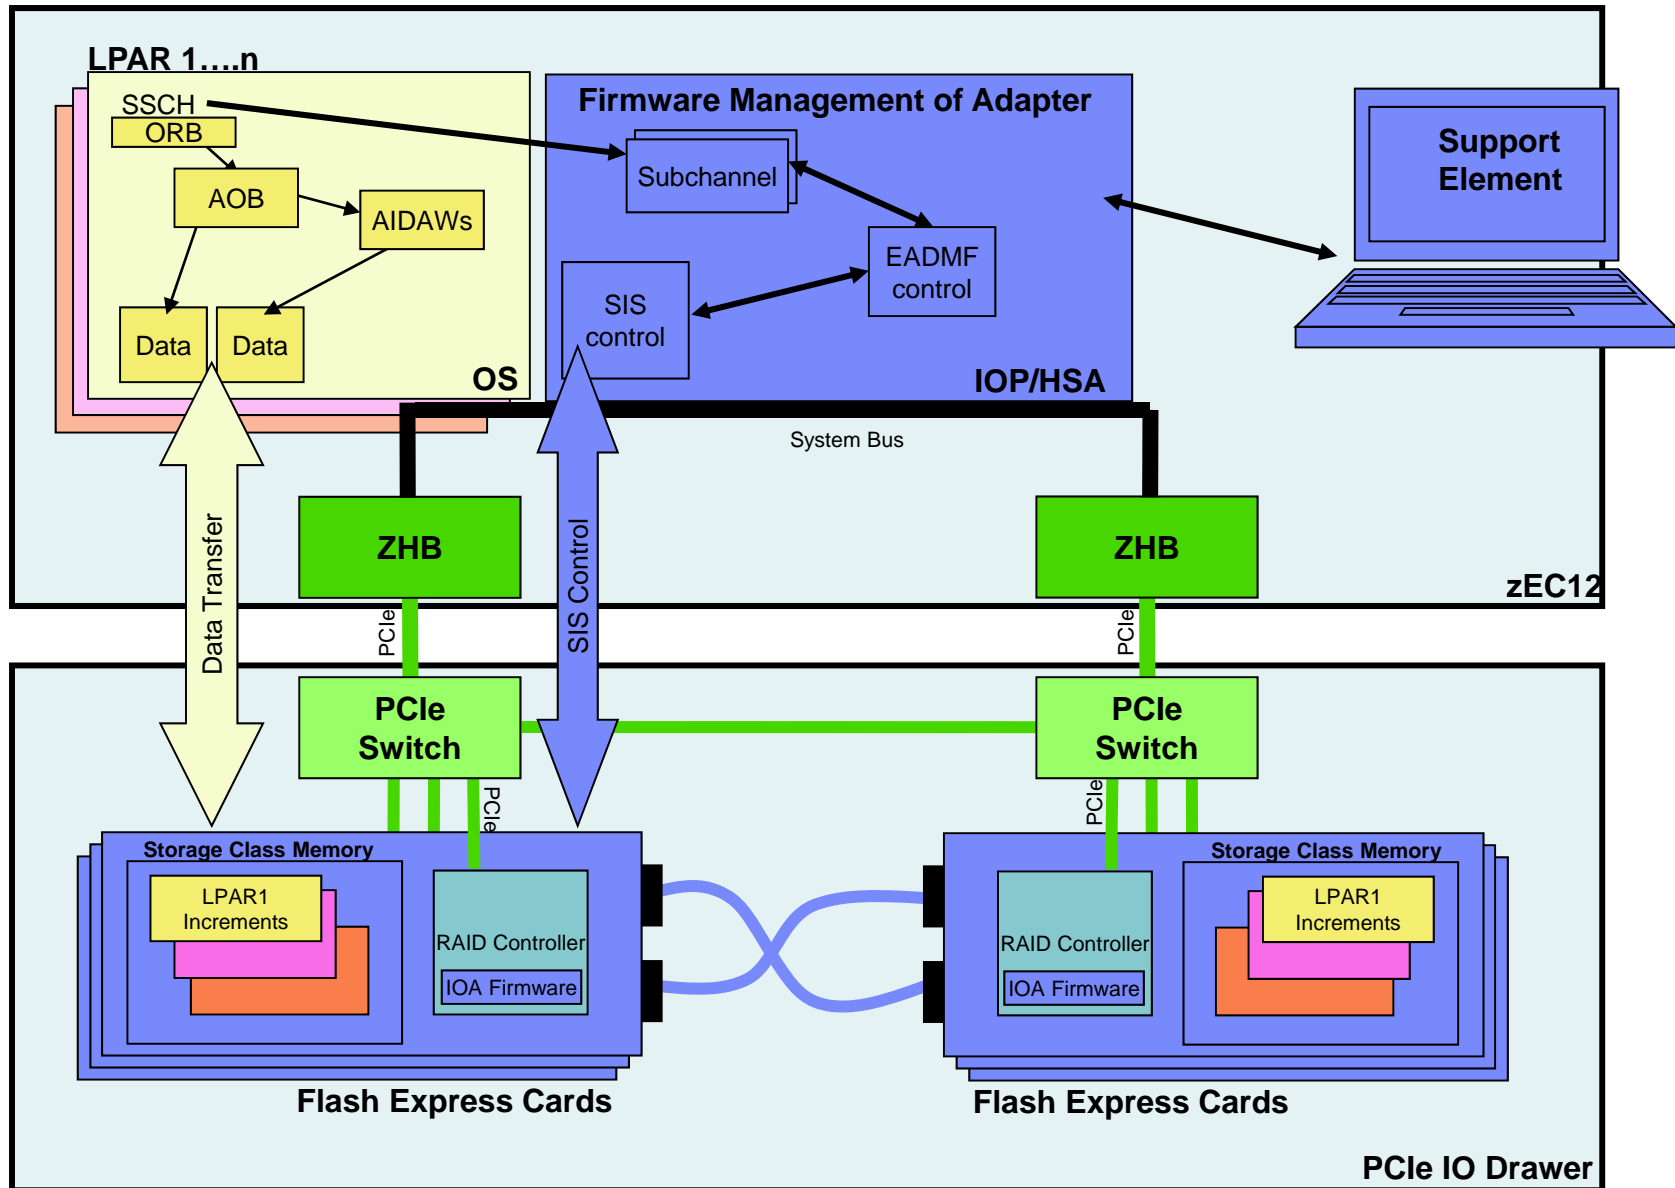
LPAR 1….n

SSCH
ORB
AOB
AIDAWs
Data
Data
OS

Firmware Management of Adapter
Subchannel
EADMF control
SIS control
IOP/HSA

Support Element

System Bus

Data Transfer
SIS Control

ZHB
ZHB
zEC12

PCIe
PCIe

PCIe Switch
PCIe Switch

PCIe
PCIe

Storage Class Memory
LPAR1 Increments
RAID Controller
IOA Firmware
Flash Express Cards

RAID Controller
IOA Firmware
Storage Class Memory
LPAR1 Increments
Flash Express Cards

PCIe IO Drawer